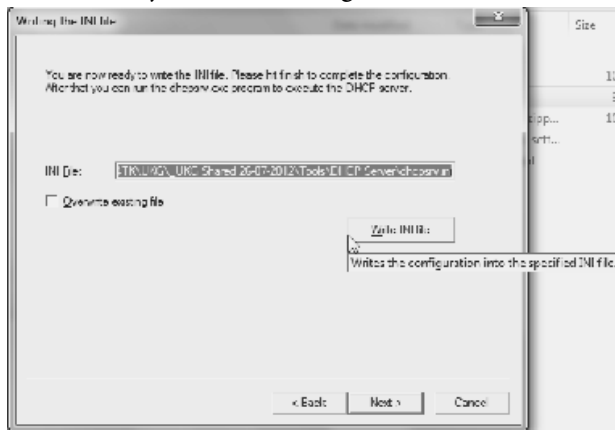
Writing the INI file

Size

You are now ready to write the INI file. Please hit finish to complete the configuration. After that you can run the dhcpsrv.exe program to execute the DHCP server.

INI file: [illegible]\UKC Shared 26-07-2012\Tools\DHCP Server\dhcpsrv.ini

Overwrite existing file

Write INI file

Writes the configuration into the specified INI file.

< Back

Next >

Cancel